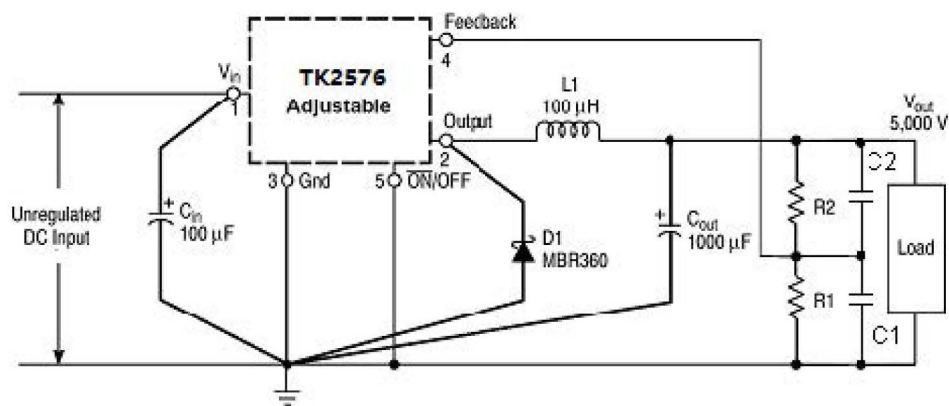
TK2576
Adjustable

Feedback
4

$V_{in}$
1

Output
2

L1
100 μH

$V_{out}$
5,000 V

3 Gnd

5 $\overline{ON}$/OFF

Unregulated DC Input

$C_{in}$
100 μF

D1
MBR360

$C_{out}$
1000 μF

R2

R1

C2

C1

Load